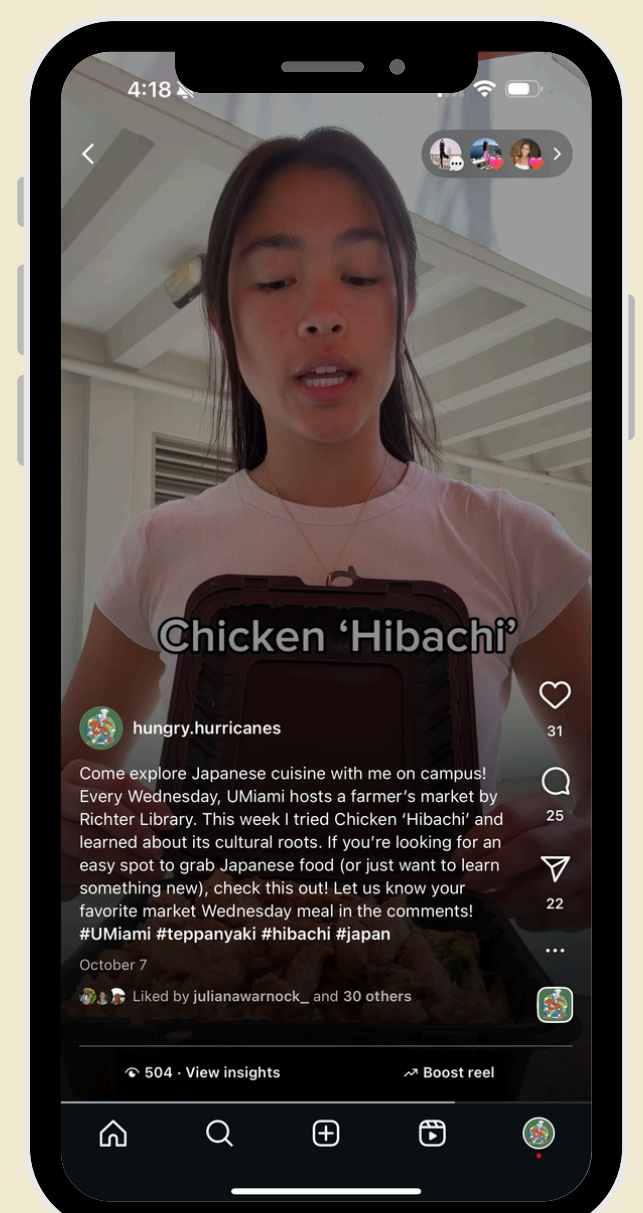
4:18

Chicken ‘Hibachi’

hungry.hurricanes

Come explore Japanese cuisine with me on campus! Every Wednesday, UMiami hosts a farmer’s market by Richter Library. This week I tried Chicken ‘Hibachi’ and learned about its cultural roots. If you’re looking for an easy spot to grab Japanese food (or just want to learn something new), check this out! Let us know your favorite market Wednesday meal in the comments! #UMiami #teppanyaki #hibachi #japan

October 7

Liked by julianawarnock_ and 30 others

31

25

22

504 · View insights

Boost reel